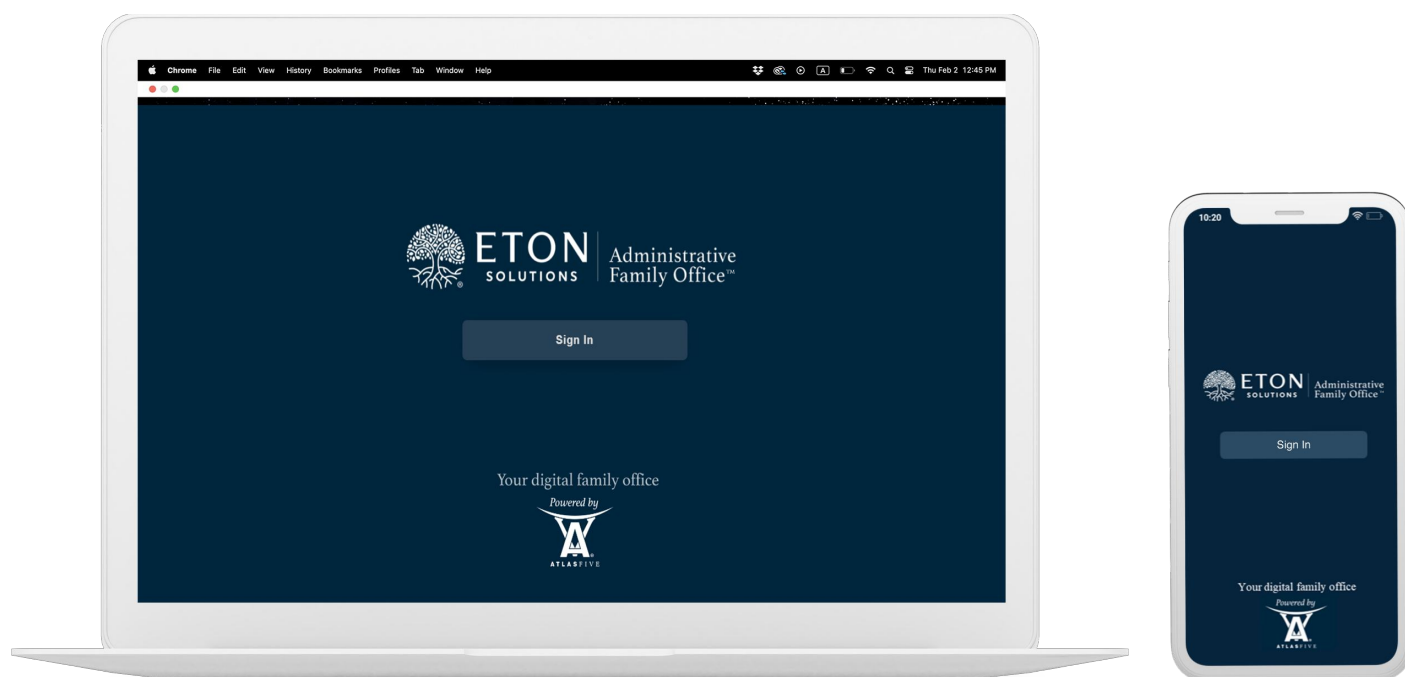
Chrome File Edit View History Bookmarks Profiles Tab Window Help

Thu Feb 2 12:45 PM

ETON SOLUTIONS® | Administrative Family Office™

Sign In

Your digital family office

Powered by

ATLASFIVE

10:20

ETON SOLUTIONS | Administrative Family Office™

Sign In

Your digital family office

Powered by

ATLASFIVE